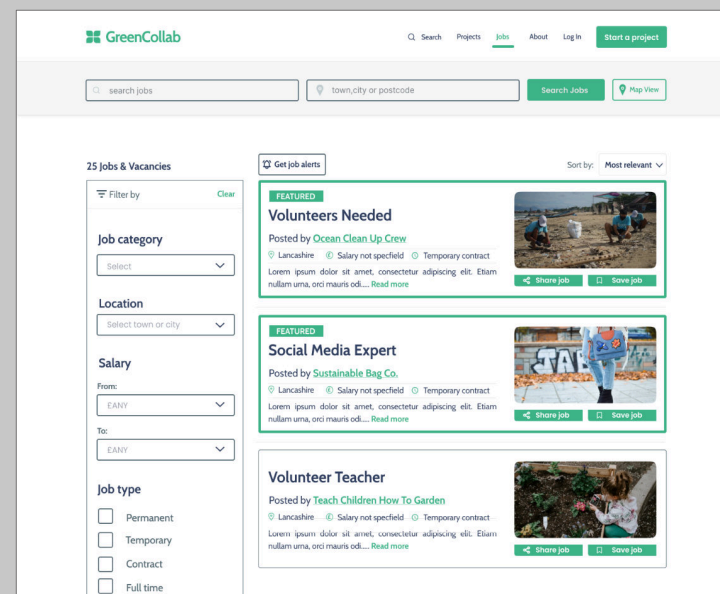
GreenCollab

Search Projects Jobs About Log In Start a project

search jobs

town,city or postcode

Search Jobs

Map View

25 Jobs & Vacancies

Get job alerts

Sort by: Most relevant

Filter by Clear

Job category

Select

Location

Select town or city

Salary

From:

£ANY

To:

£ANY

Job type

Permanent

Temporary

Contract

Full time

FEATURED

Volunteers Needed

Posted by Ocean Clean Up Crew

Lancashire Salary not specfield Temporary contract

Lorem ipsum dolor sit amet, consectetur adipiscing elit. Etiam nullam urna, orci mauris odi.... Read more

Share job Save job

FEATURED

Social Media Expert

Posted by Sustainable Bag Co.

Lancashire Salary not specfield Temporary contract

Lorem ipsum dolor sit amet, consectetur adipiscing elit. Etiam nullam urna, orci mauris odi.... Read more

Share job Save job

Volunteer Teacher

Posted by Teach Children How To Garden

Lancashire Salary not specfield Temporary contract

Lorem ipsum dolor sit amet, consectetur adipiscing elit. Etiam nullam urna, orci mauris odi.... Read more

Share job Save job